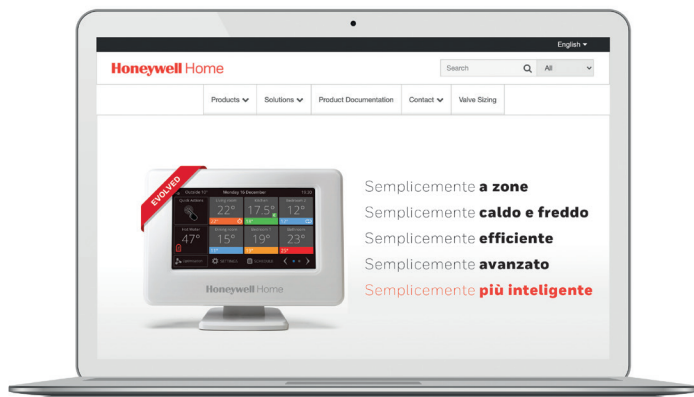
English

Honeywell Home

Search

All

Products Solutions Product Documentation Contact Valve Sizing

EVOLVED

Outside 11° Monday 15 December 15:28

Quick Actions

Living Room 22°

Kitchen 17.5°

Bedroom 1 12°

Hot Water 47°

Dining Room 15°

Hall 19°

Bedroom 2 23°

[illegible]

Honeywell Home

Semplicemente a zone

Semplicemente caldo e freddo

Semplicemente efficiente

Semplicemente avanzato

Semplicemente più inteligente